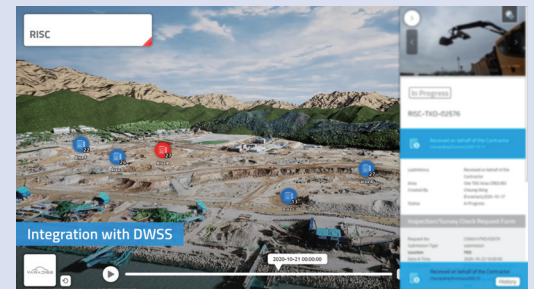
RISC

In Progress

RISC-TKO-02576

Received on behalf of the Contractor

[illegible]

Inspection/Survey Check Request Form

Integration with DWSS

2020-10-21 00:00:00

Received on behalf of the Contractor

History